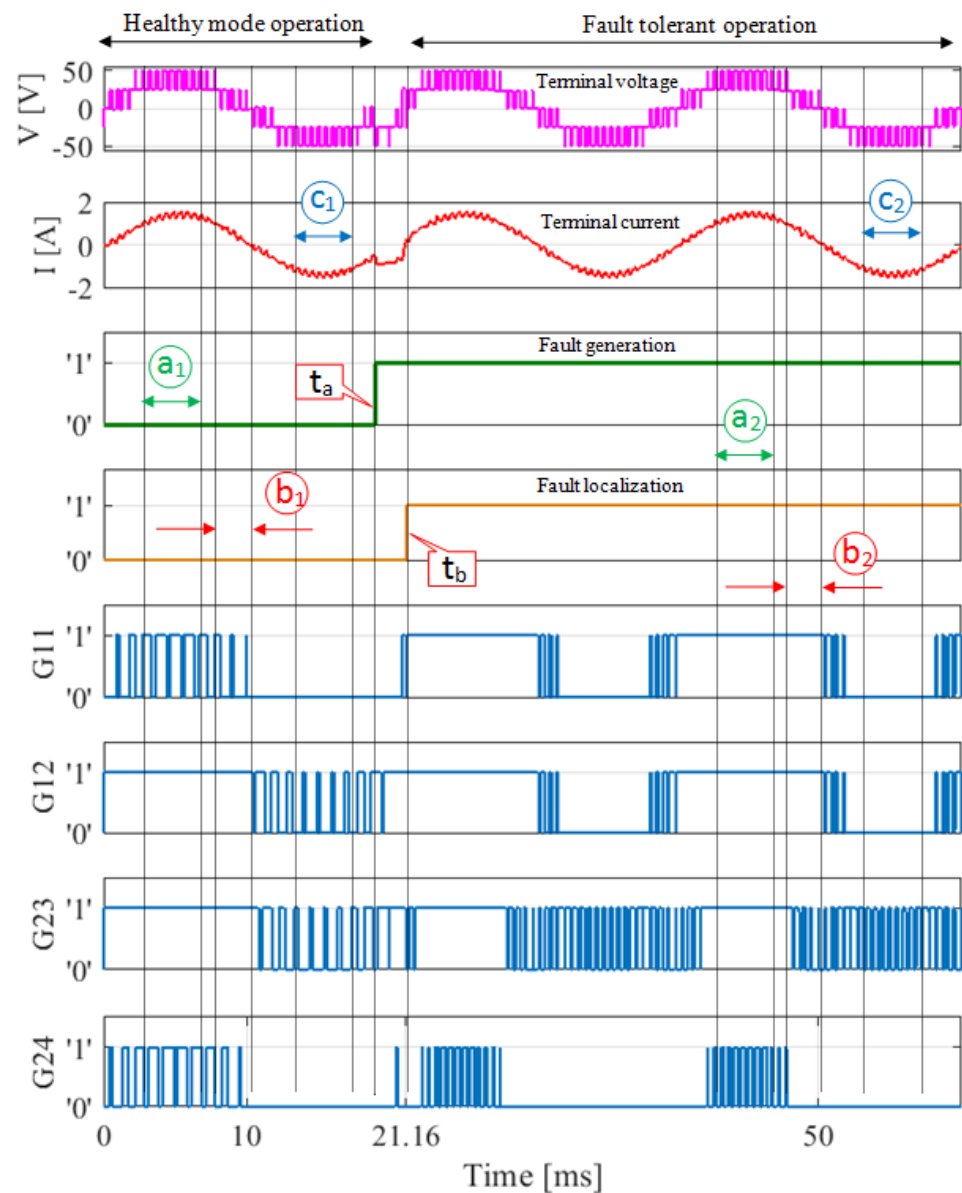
Healthy mode operation

Fault tolerant operation

V [V]
50
0
-50
Terminal voltage

I [A]
2
0
-2
Terminal current
$c_1$
$c_2$

'1'
'0'
Fault generation
$a_1$
$t_a$
$a_2$

'1'
'0'
Fault localization
$b_1$
$t_b$
$b_2$

G11
'1'
'0'

G12
'1'
'0'

G23
'1'
'0'

G24
'1'
'0'

0
10
21.16
50
Time [ms]